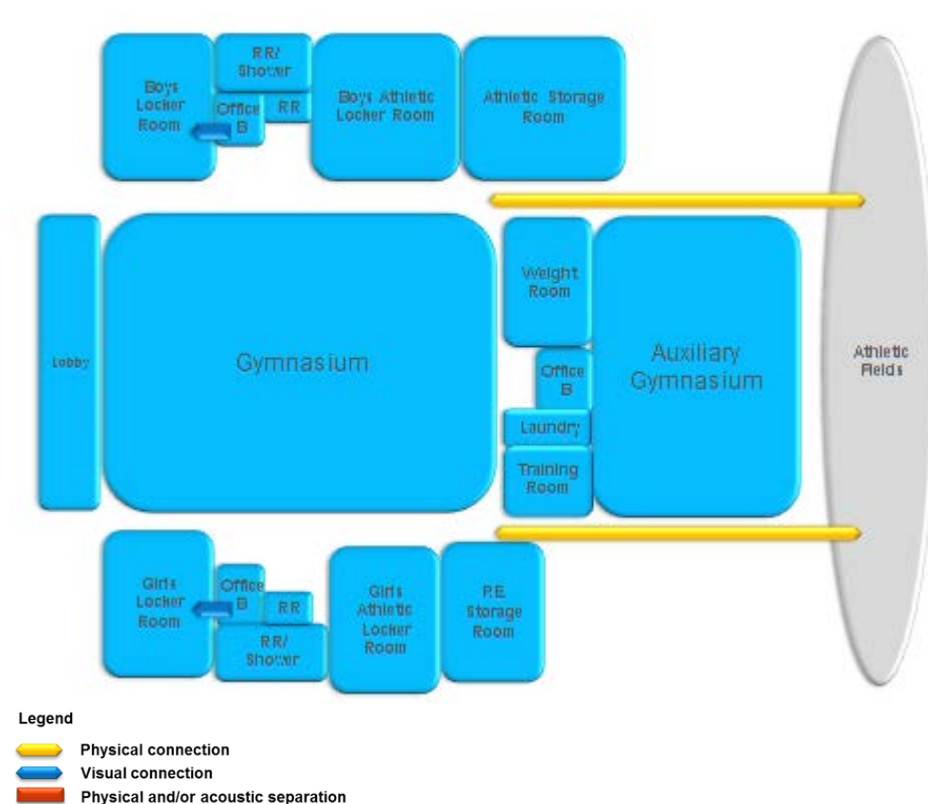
Boys Locker Room

RR/ Shower

Office B

RR

Boys Athletic Locker Room

Athletic Storage Room

Lobby

Gymnasium

Weight Room

Office B

Laundry

Training Room

Auxiliary Gymnasium

Athletic Fields

Girls Locker Room

Office B

RR

RR/ Shower

Girls Athletic Locker Room

P.E. Storage Room

Legend

Physical connection

Visual connection

Physical and/or acoustic separation